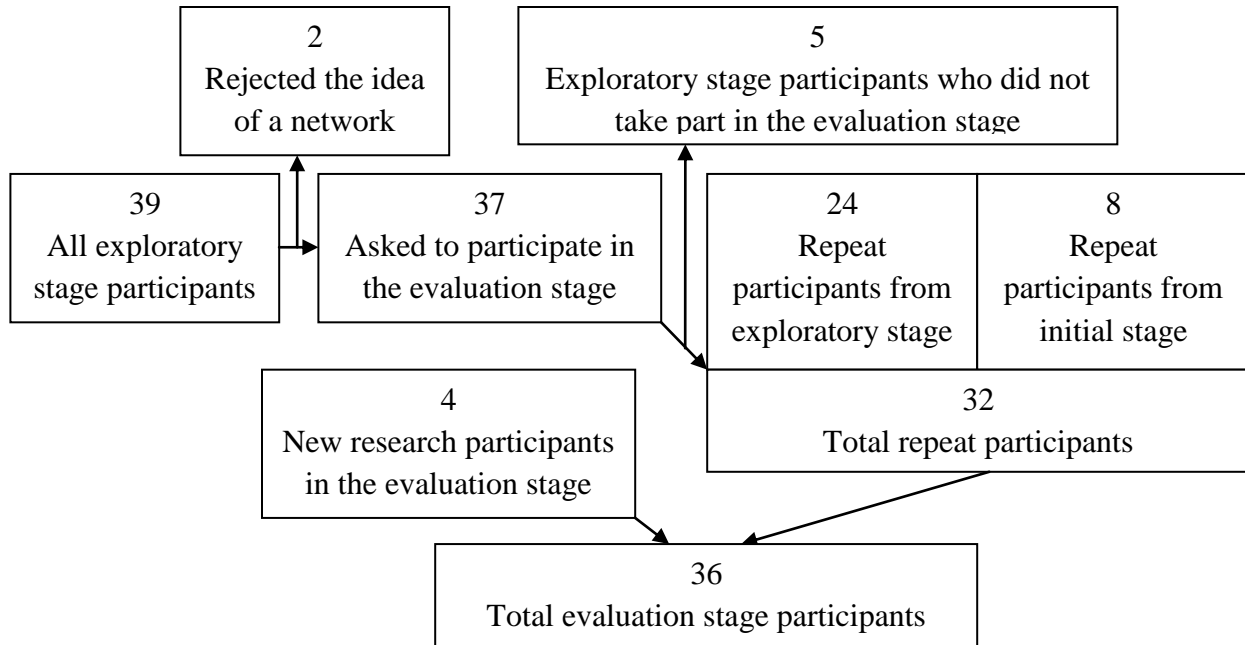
2
Rejected the idea of a network

5
Exploratory stage participants who did not take part in the evaluation stage

39
All exploratory stage participants

37
Asked to participate in the evaluation stage

24
Repeat participants from exploratory stage

8
Repeat participants from initial stage

4
New research participants in the evaluation stage

32
Total repeat participants

36
Total evaluation stage participants